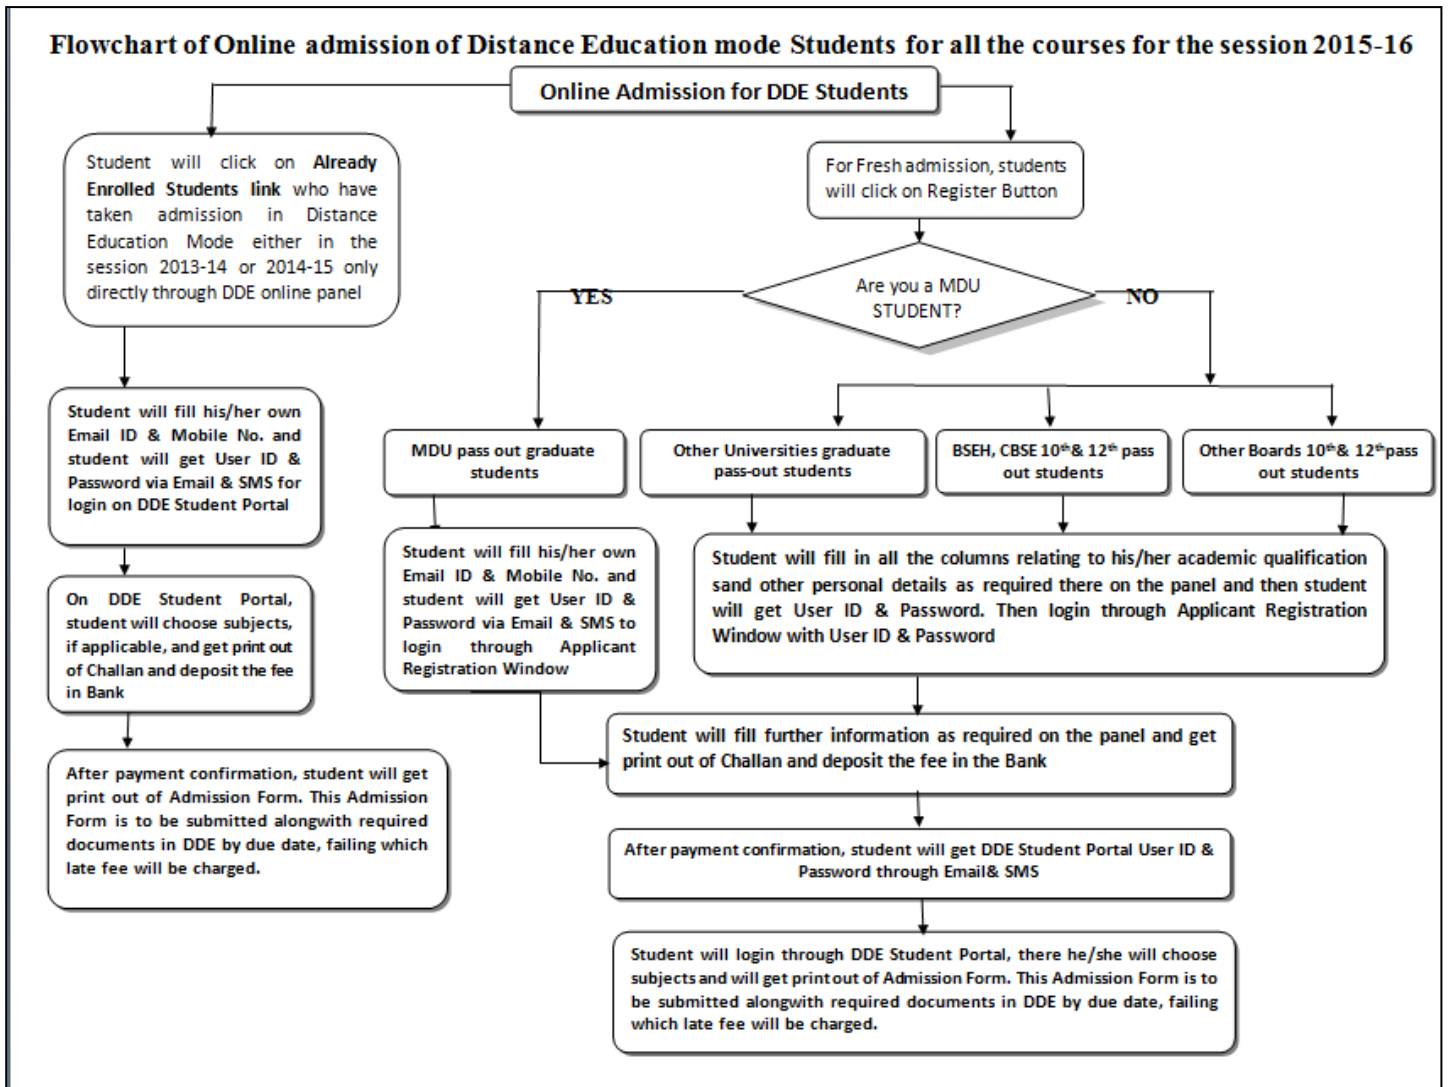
Flowchart of Online admission of Distance Education mode Students for all the courses for the session 2015-16

Online Admission for DDE Students

Student will click on **Already Enrolled Students link** who have taken admission in Distance Education Mode either in the session 2013-14 or 2014-15 only directly through DDE online panel

Student will fill his/her own Email ID & Mobile No. and student will get User ID & Password via Email & SMS for login on DDE Student Portal

On DDE Student Portal, student will choose subjects, if applicable, and get print out of Challan and deposit the fee in Bank

After payment confirmation, student will get print out of Admission Form. This Admission Form is to be submitted alongwith required documents in DDE by due date, failing which late fee will be charged.

For Fresh admission, students will click on Register Button

Are you a MDU STUDENT?

YES

NO

MDU pass out graduate students

Other Universities graduate pass-out students

BSEH, CBSE $10^{th}$& $12^{th}$ pass out students

Other Boards $10^{th}$& $12^{th}$pass out students

Student will fill his/her own Email ID & Mobile No. and student will get User ID & Password via Email & SMS to login through Applicant Registration Window

Student will fill in all the columns relating to his/her academic qualification sand other personal details as required there on the panel and then student will get User ID & Password. Then login through Applicant Registration Window with User ID & Password

Student will fill further information as required on the panel and get print out of Challan and deposit the fee in the Bank

After payment confirmation, student will get DDE Student Portal User ID & Password through Email& SMS

Student will login through DDE Student Portal, there he/she will choose subjects and will get print out of Admission Form. This Admission Form is to be submitted alongwith required documents in DDE by due date, failing which late fee will be charged.